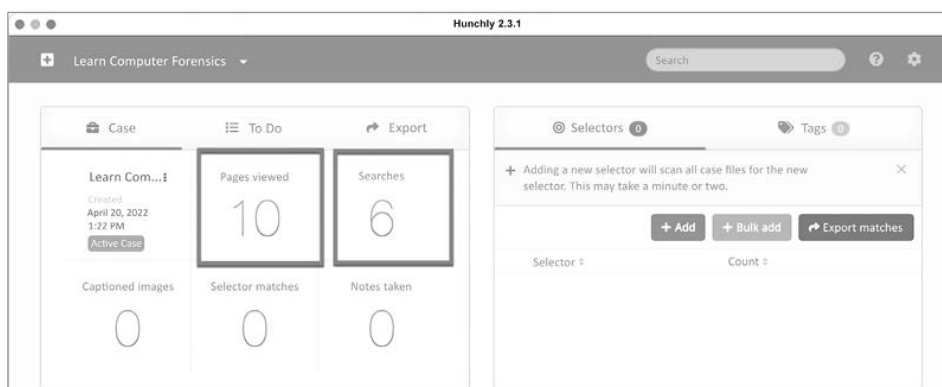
Hunchly 2.3.1

Learn Computer Forensics

Search

Case

To Do

Export

Learn Com...

Created
April 20, 2022
1:22 PM
Active Case

Pages viewed
10

Searches
6

Captioned images
0

Selector matches
0

Notes taken
0

Selectors 0

Tags 0

+ Adding a new selector will scan all case files for the new selector. This may take a minute or two.

×

+ Add

+ Bulk add

Export matches

Selector

Count